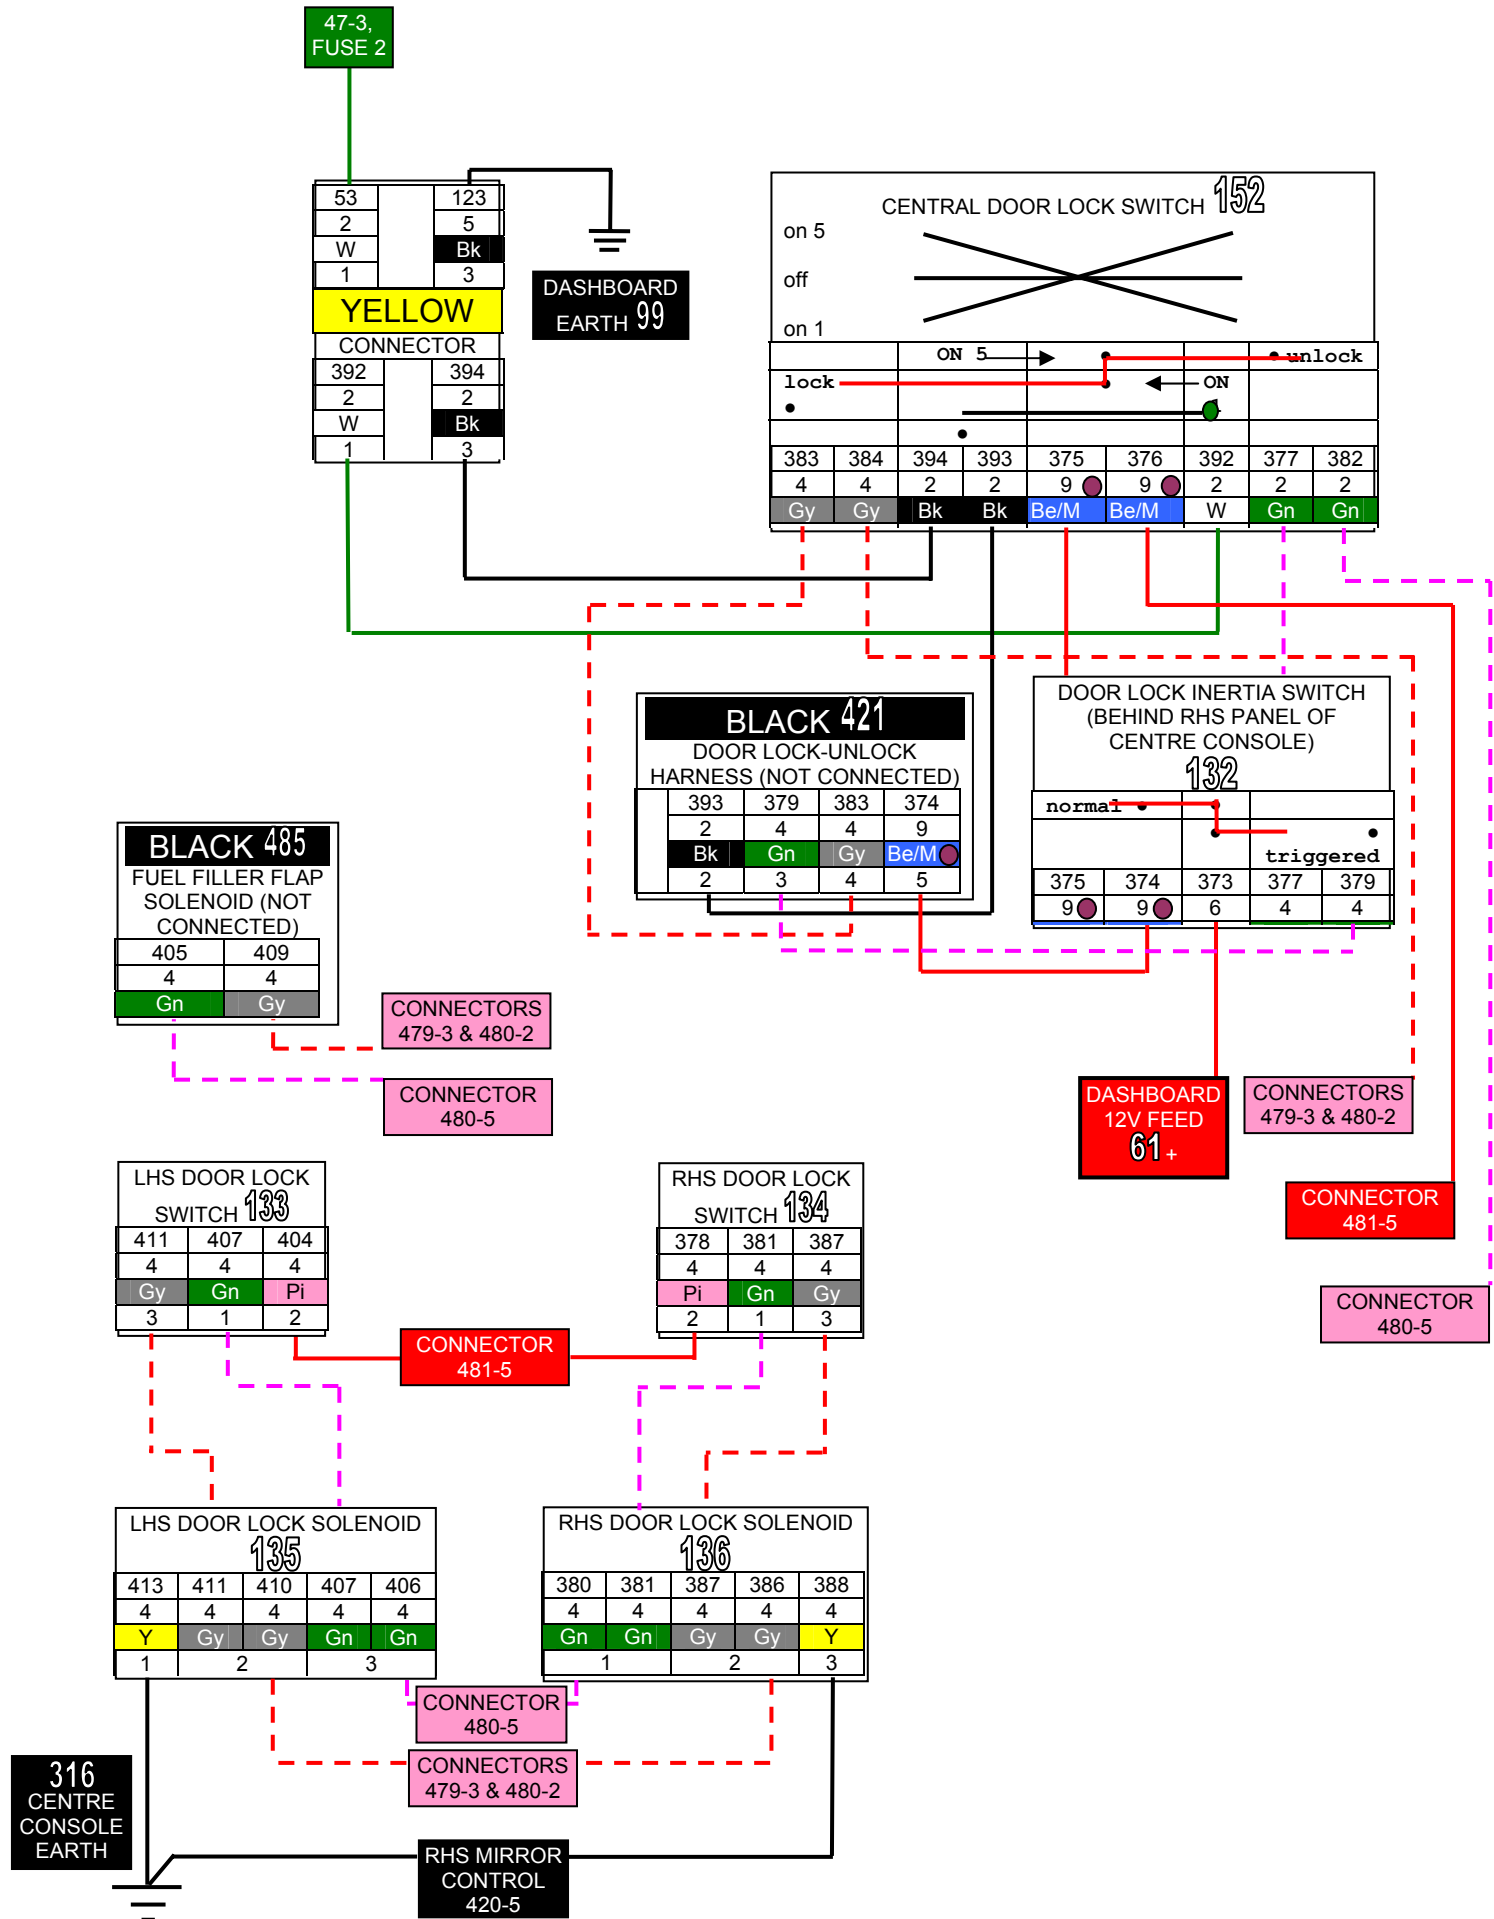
47-3, FUSE 2

| 53 | 123 |
|---|---|
| 2 | 5 |
| W | Bk |
| 1 | 3 |

YELLOW
CONNECTOR

| 392 | 394 |
|---|---|
| 2 | 2 |
| W | Bk |
| 1 | 3 |

DASHBOARD EARTH 99

CENTRAL DOOR LOCK SWITCH 152
on 5
off
on 1
ON 5
unlock
lock
ON

| 383 | 384 | 394 | 393 | 375 | 376 | 392 | 377 | 382 |
|---|---|---|---|---|---|---|---|---|
| 4 | 4 | 2 | 2 | 9 | 9 | 2 | 2 | 2 |
| Gy | Gy | Bk | Bk | Be/M | Be/M | W | Gn | Gn |

BLACK 421
DOOR LOCK-UNLOCK HARNESS (NOT CONNECTED)

| 393 | 379 | 383 | 374 |
|---|---|---|---|
| 2 | 4 | 4 | 9 |
| Bk | Gn | Gy | Be/M |
| 2 | 3 | 4 | 5 |

DOOR LOCK INERTIA SWITCH (BEHIND RHS PANEL OF CENTRE CONSOLE)
132
normal
triggered

| 375 | 374 | 373 | 377 | 379 |
|---|---|---|---|---|
| 9 | 9 | 6 | 4 | 4 |

BLACK 485
FUEL FILLER FLAP SOLENOID (NOT CONNECTED)

| 405 | 409 |
|---|---|
| 4 | 4 |
| Gn | Gy |

CONNECTORS 479-3 & 480-2
CONNECTOR 480-5

DASHBOARD 12V FEED 61 +
CONNECTORS 479-3 & 480-2
CONNECTOR 481-5
CONNECTOR 480-5

LHS DOOR LOCK SWITCH 133

| 411 | 407 | 404 |
|---|---|---|
| 4 | 4 | 4 |
| Gy | Gn | Pi |
| 3 | 1 | 2 |

CONNECTOR 481-5

RHS DOOR LOCK SWITCH 134

| 378 | 381 | 387 |
|---|---|---|
| 4 | 4 | 4 |
| Pi | Gn | Gy |
| 2 | 1 | 3 |

LHS DOOR LOCK SOLENOID 135

| 413 | 411 | 410 | 407 | 406 |
|---|---|---|---|---|
| 4 | 4 | 4 | 4 | 4 |
| Y | Gy | Gy | Gn | Gn |
| 1 | 2 | | 3 | |

RHS DOOR LOCK SOLENOID 136

| 380 | 381 | 387 | 386 | 388 |
|---|---|---|---|---|
| 4 | 4 | 4 | 4 | 4 |
| Gn | Gn | Gy | Gy | Y |
| 1 | | 2 | | 3 |

CONNECTOR 480-5
CONNECTORS 479-3 & 480-2
316 CENTRE CONSOLE EARTH
RHS MIRROR CONTROL 420-5